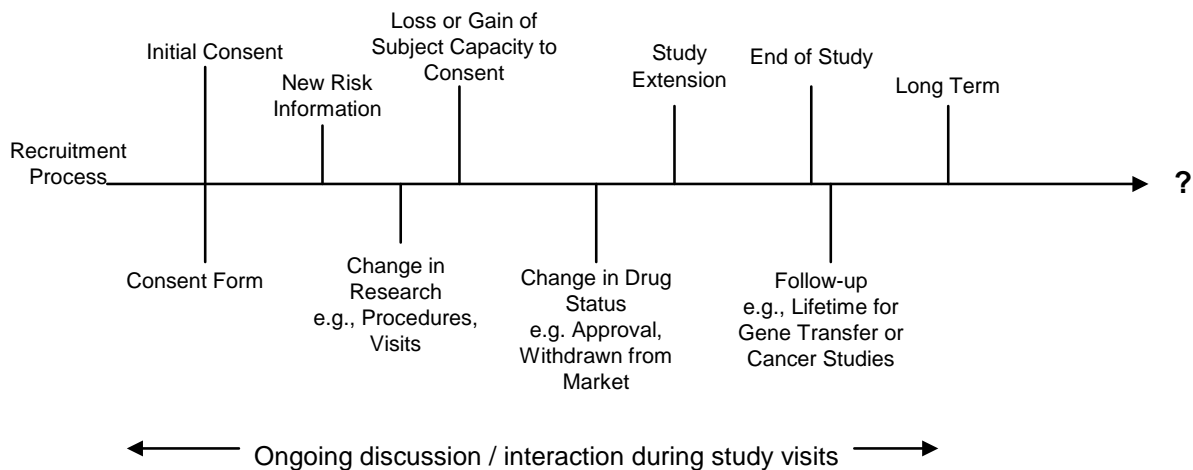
Recruitment Process

Initial Consent

Consent Form

New Risk Information

Change in Research e.g., Procedures, Visits

Loss or Gain of Subject Capacity to Consent

Change in Drug Status e.g. Approval, Withdrawn from Market

Study Extension

End of Study

Follow-up e.g., Lifetime for Gene Transfer or Cancer Studies

Long Term

?

Ongoing discussion / interaction during study visits